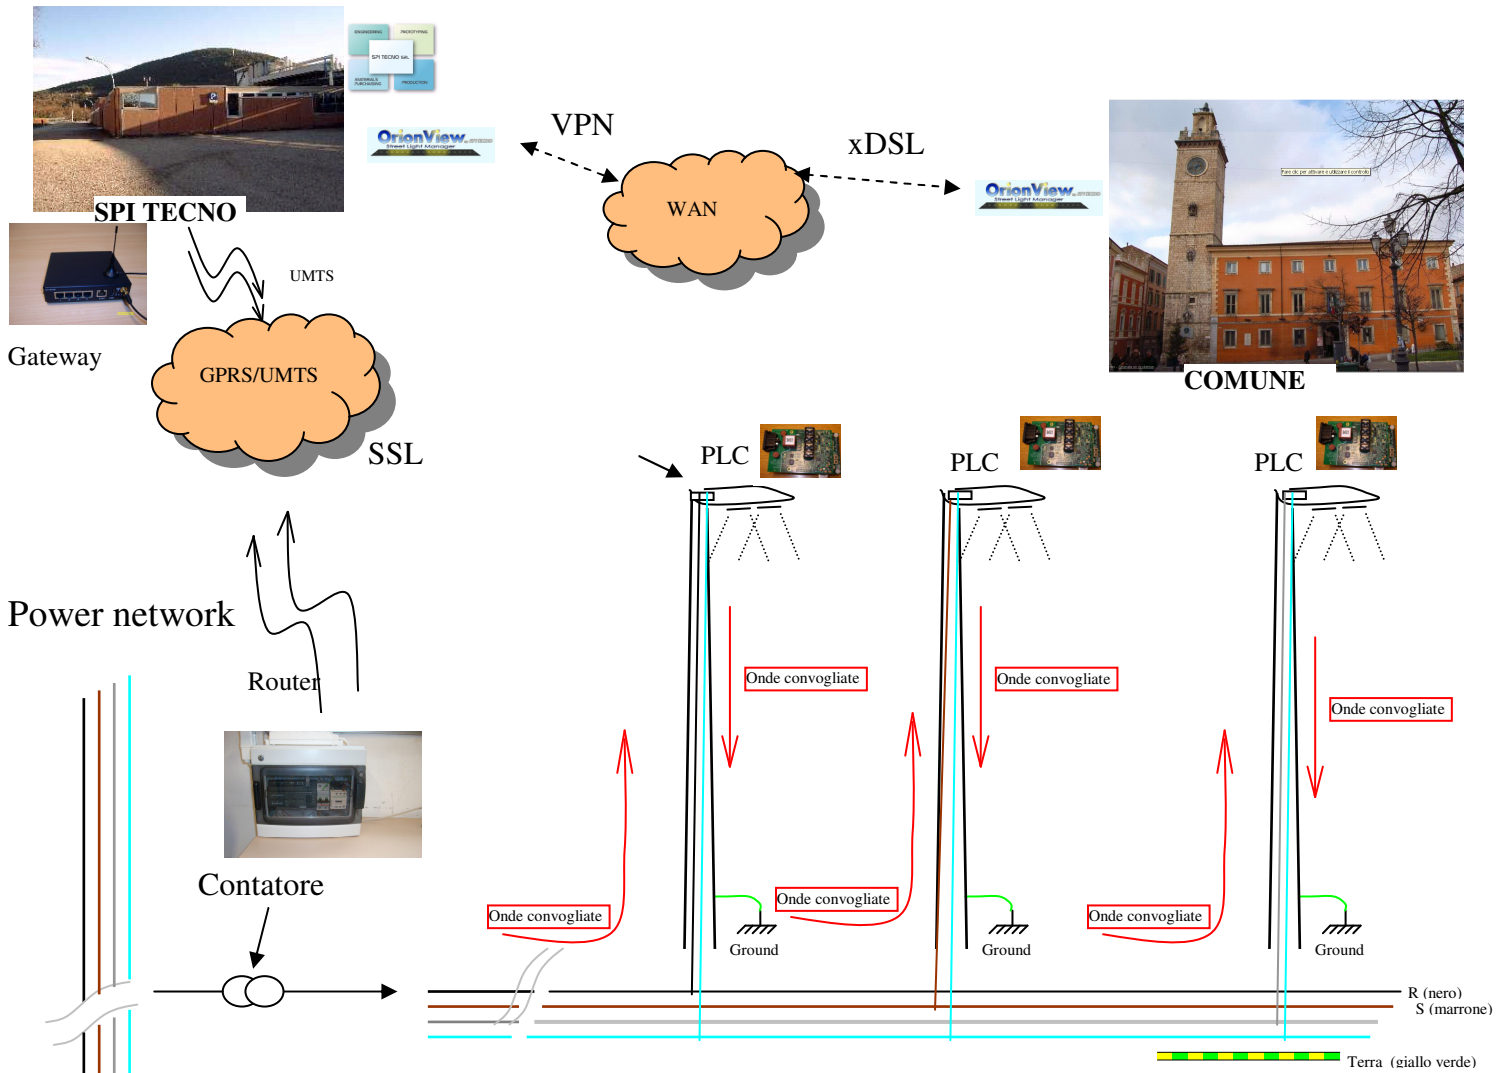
SPI TECNO

ENGINEERING
PROTOTYPING
SPI TECNO srl
MATERIALS PURCHASING
PRODUCTION

OrionView Street Light Manager

VPN

WAN

xDSL

OrionView Street Light Manager

COMUNE

UMTS

Gateway

GPRS/UMTS

SSL

PLC

PLC

PLC

Power network

Router

Onde convogliate

Onde convogliate

Onde convogliate

Contatore

Onde convogliate

Onde convogliate

Onde convogliate

Ground

Ground

Ground

R (nero)
S (marrone)

Terra (giallo verde)